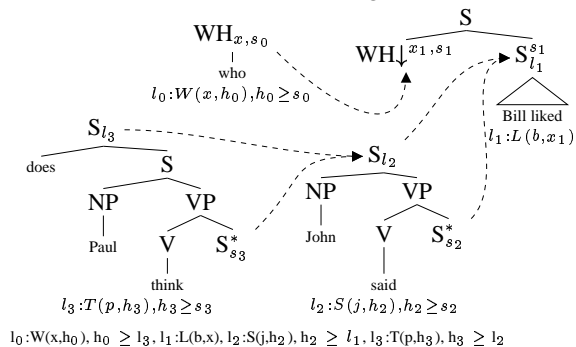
$WH_{x,s_0}$
who
$l_0 : W(x, h_0), h_0 \geq s_0$

S
$WH\downarrow_{x_1,s_1}$
$S^{s_1}_{l_1}$
Bill liked
$l_1 : L(b, x_1)$

$S_{l_3}$
does
S
NP
Paul
VP
V
think
$S^*_{s_3}$
$l_3 : T(p, h_3), h_3 \geq s_3$

$S_{l_2}$
NP
John
VP
V
said
$S^*_{s_2}$
$l_2 : S(j, h_2), h_2 \geq s_2$

$l_0$:W(x,$h_0$), $h_0 \geq l_3$, $l_1$:L(b,x), $l_2$:S(j,$h_2$), $h_2 \geq l_1$, $l_3$:T(p,$h_3$), $h_3 \geq l_2$